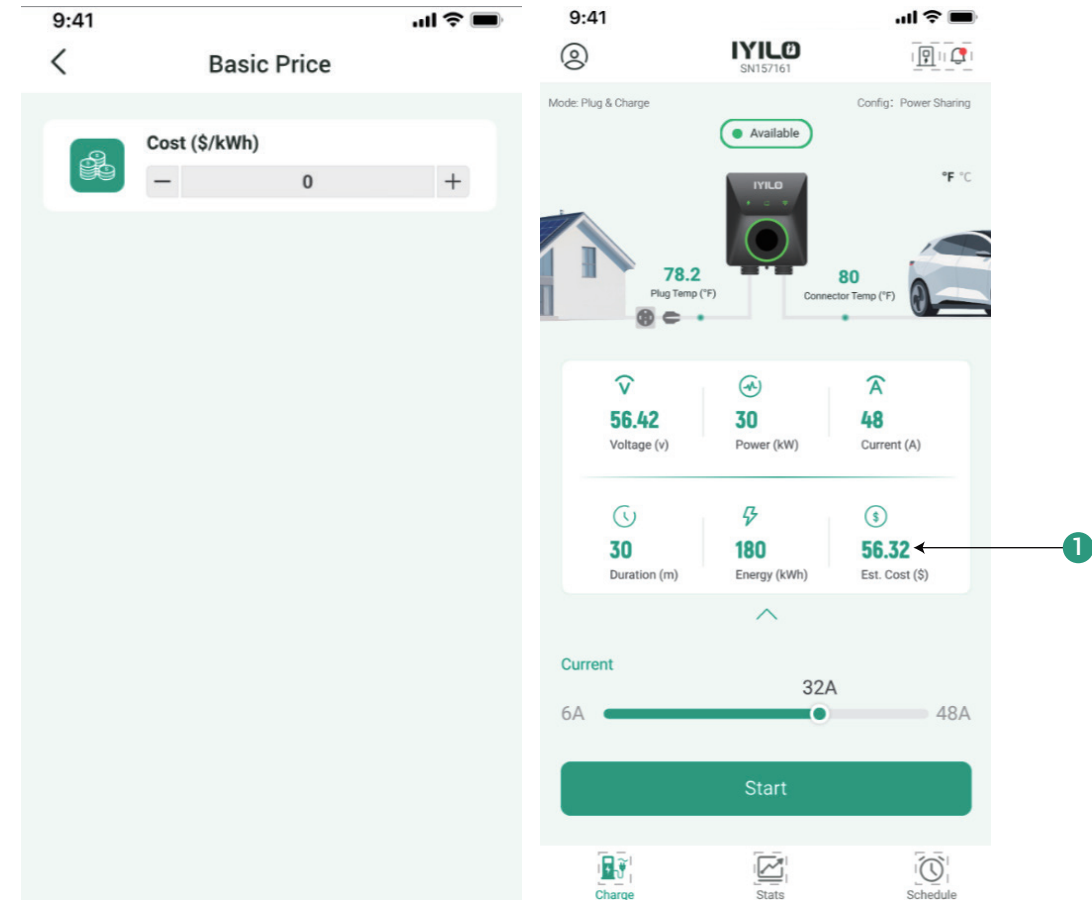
9:41

Basic Price

Cost ($/kWh)

0

9:41

IYILO
SN157161

Mode: Plug & Charge

Config: Power Sharing

Available

°F °C

IYILO

78.2
Plug Temp (°F)

80
Connector Temp (°F)

56.42
Voltage (v)

30
Power (kW)

48
Current (A)

30
Duration (m)

180
Energy (kWh)

56.32
Est. Cost ($)

1

Current

32A

6A

48A

Start

Charge

Stats

Schedule